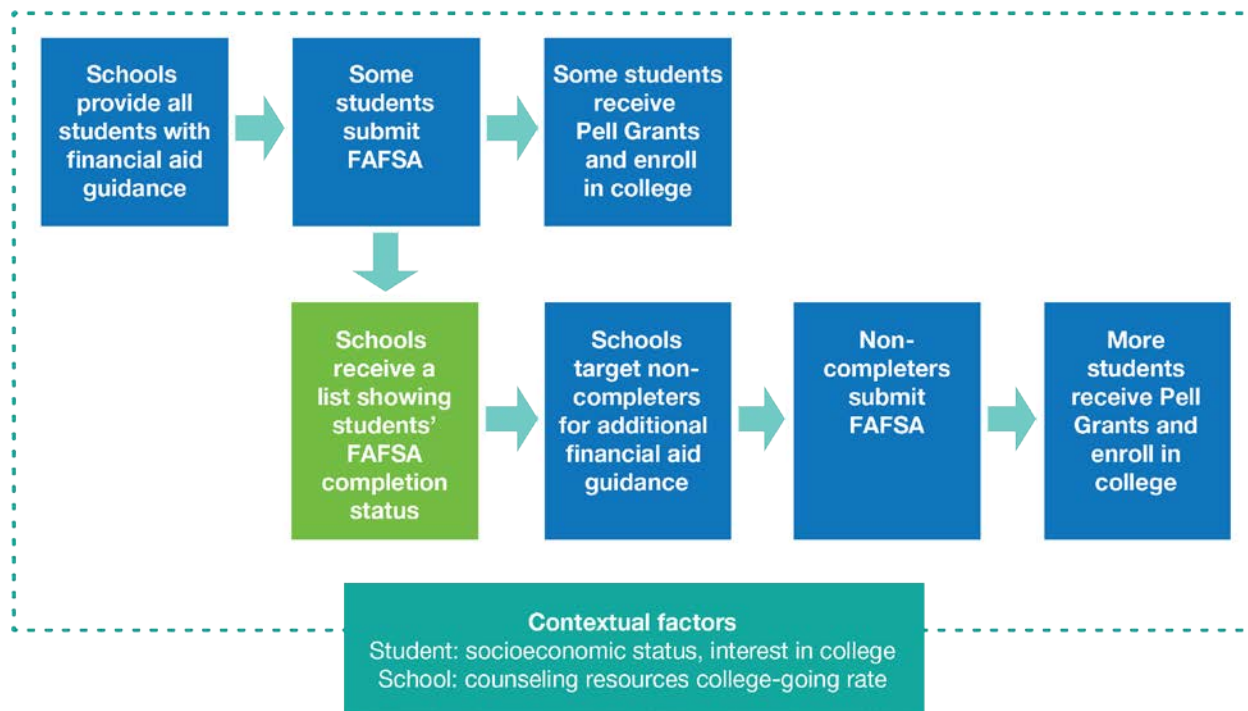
Schools provide all students with financial aid guidance

Some students submit FAFSA

Some students receive Pell Grants and enroll in college

Schools receive a list showing students' FAFSA completion status

Schools target non-completers for additional financial aid guidance

Non-completers submit FAFSA

More students receive Pell Grants and enroll in college

Contextual factors
Student: socioeconomic status, interest in college
School: counseling resources college-going rate